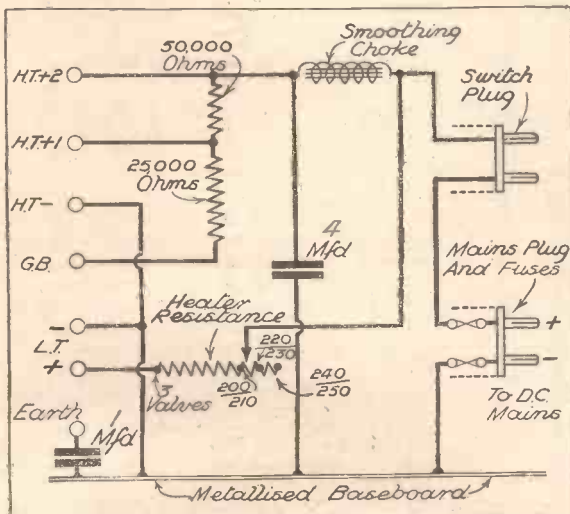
Smoothing Choke

50,000 Ohms

H.T.+2

Switch Plug

H.T.+1

25,000 Ohms

H.T.−

G.B.

4 Mfd

Maines Plug And Fuses

Heater Resistance

−

L.T.

+

220 / 230

240 / 250

+

−

5 Valves

200 / 210

To D.C. Mains

Earth

1 Mfd

Metallised Baseboard